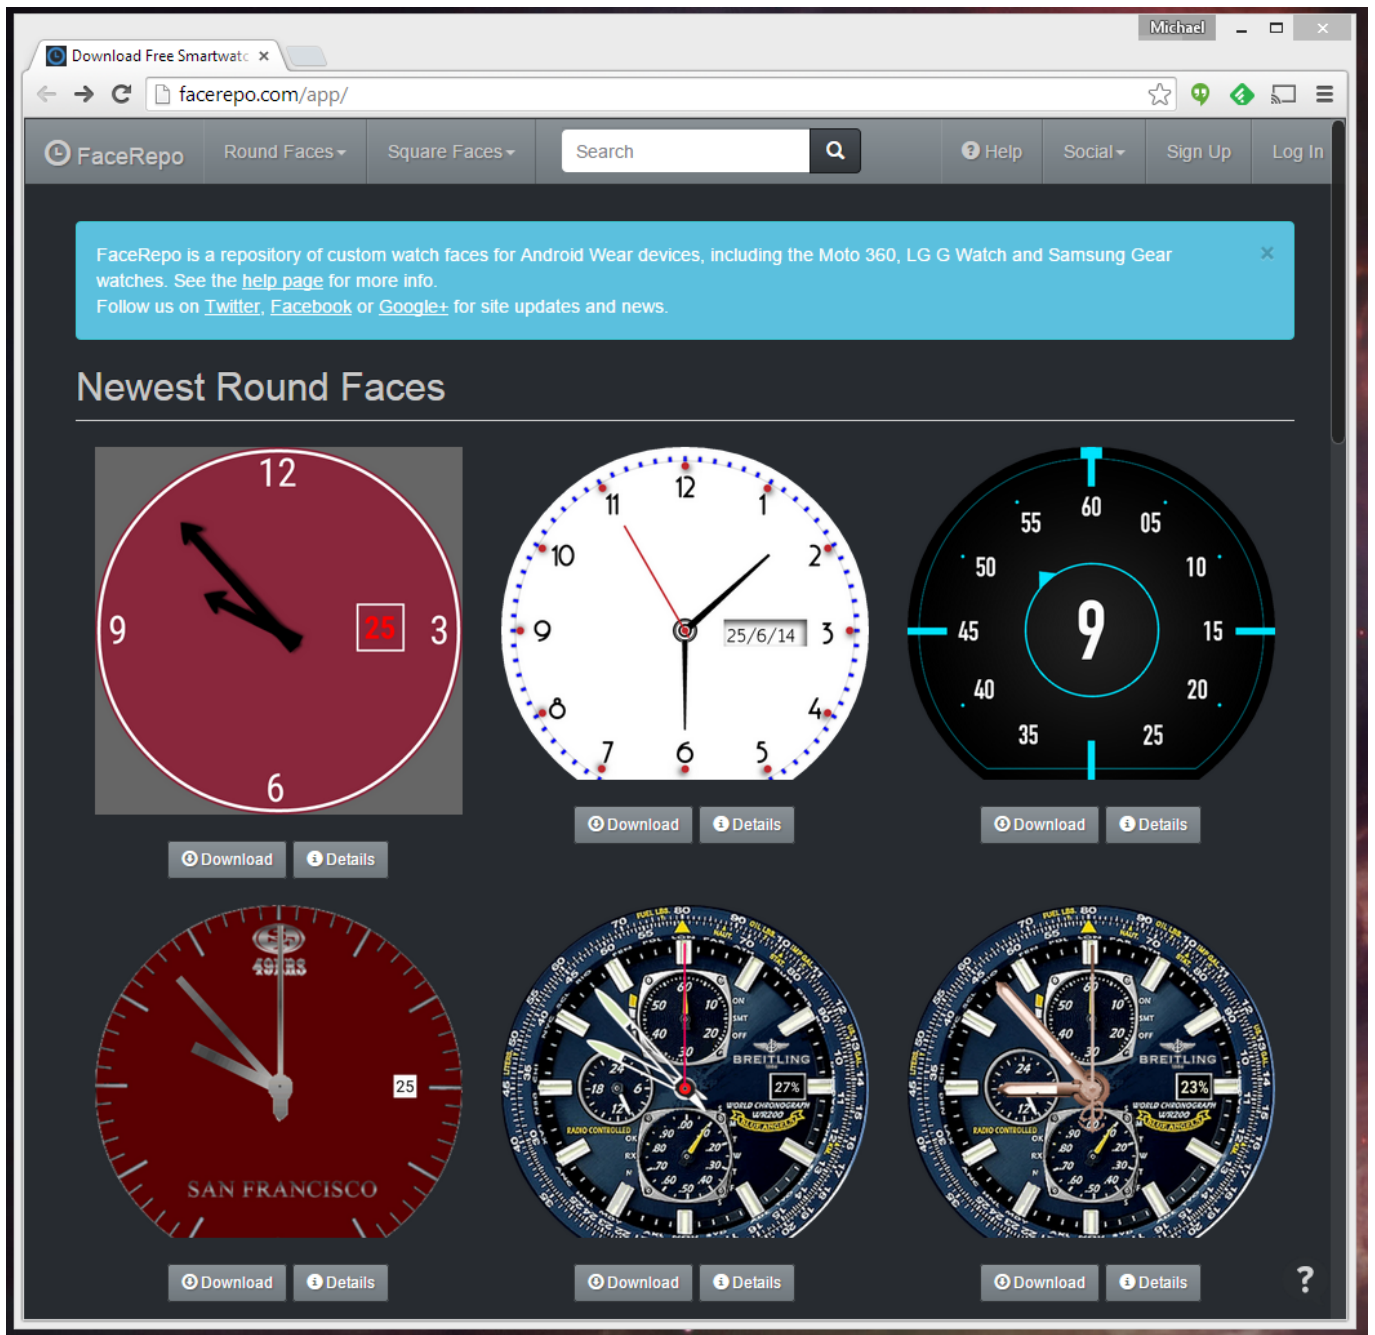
Michael

Download Free Smartwatc ×

facerepo.com/app/

FaceRepo Round Faces Square Faces Search Help Social Sign Up Log In

FaceRepo is a repository of custom watch faces for Android Wear devices, including the Moto 360, LG G Watch and Samsung Gear watches. See the help page for more info.
Follow us on Twitter, Facebook or Google+ for site updates and news.

×

Newest Round Faces

12 9 3 6 25

Download Details

12 1 2 3 4 5 6 7 8 9 10 11 25/6/14

Download Details

60 05 10 15 20 25 35 40 45 50 55 9

Download Details

49ERS 25 SAN FRANCISCO

Download Details

BREITLING 27%

Download Details

BREITLING 23%

Download Details

?